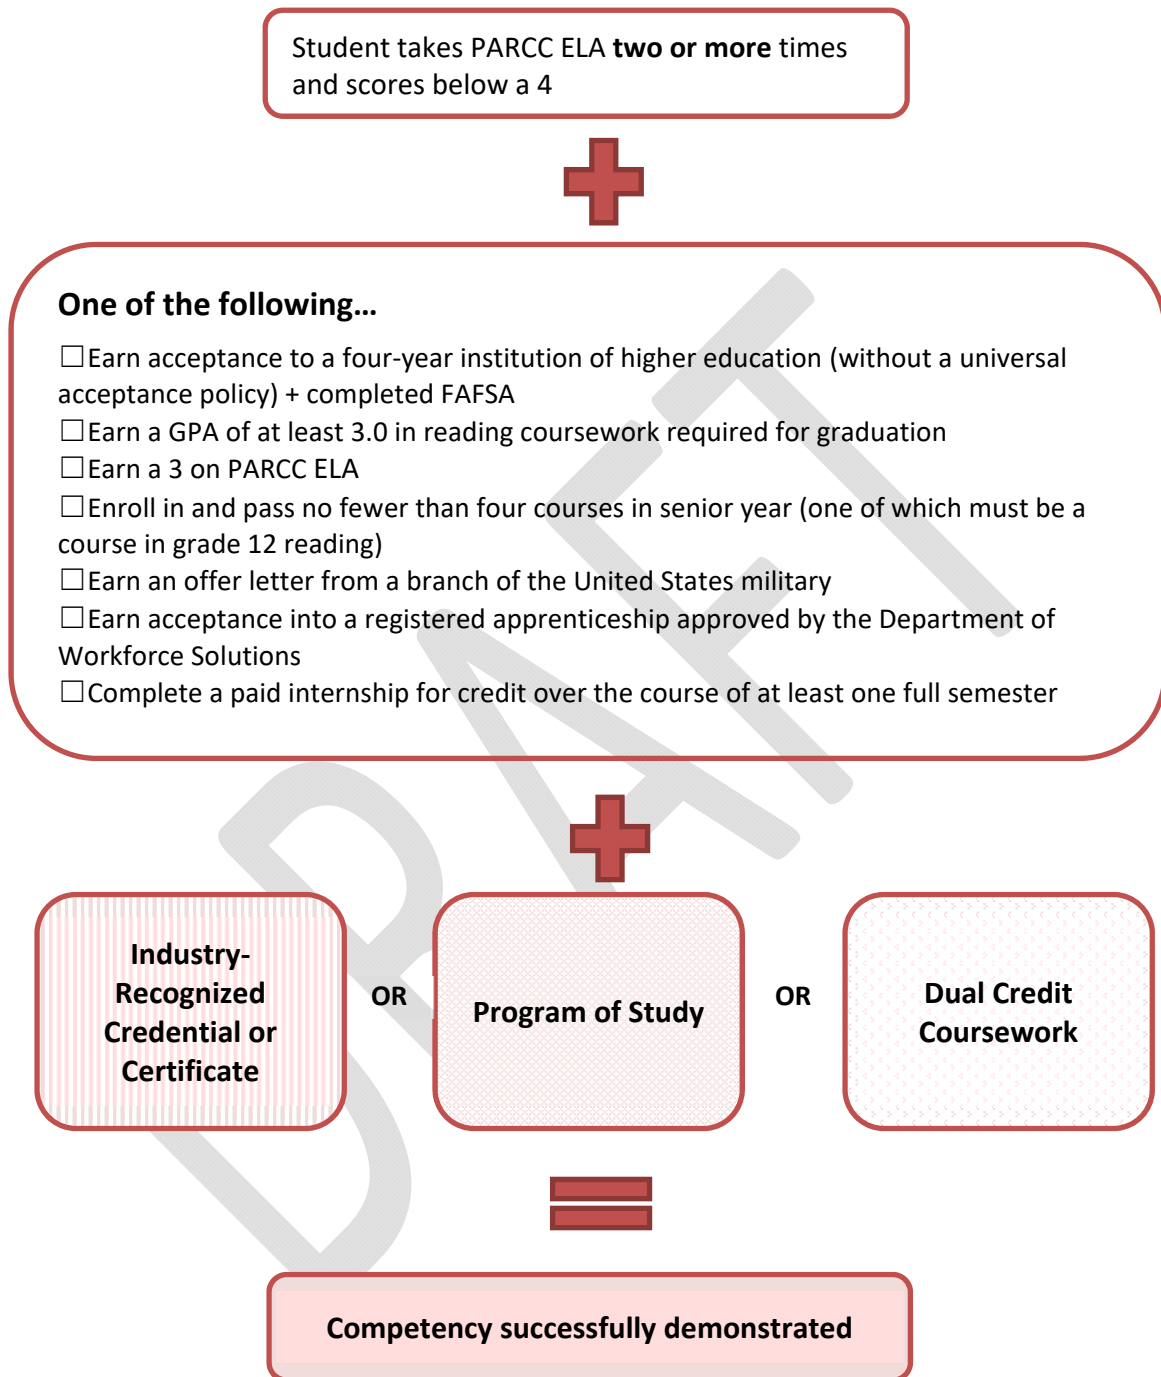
Student takes PARCC ELA **two or more** times and scores below a 4

One of the following…

☐Earn acceptance to a four-year institution of higher education (without a universal acceptance policy) + completed FAFSA
☐Earn a GPA of at least 3.0 in reading coursework required for graduation
☐Earn a 3 on PARCC ELA
☐Enroll in and pass no fewer than four courses in senior year (one of which must be a course in grade 12 reading)
☐Earn an offer letter from a branch of the United States military
☐Earn acceptance into a registered apprenticeship approved by the Department of Workforce Solutions
☐Complete a paid internship for credit over the course of at least one full semester

Industry-Recognized Credential or Certificate

OR

Program of Study

OR

Dual Credit Coursework

Competency successfully demonstrated

DRAFT